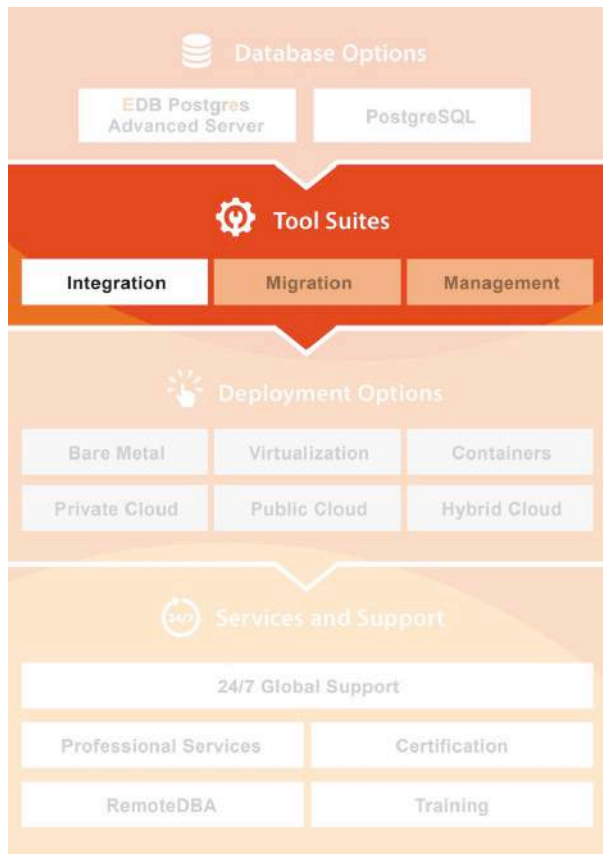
Database Options

EDB Postgres Advanced Server

PostgreSQL

Tool Suites

Integration

Migration

Management

Deployment Options

Bare Metal

Virtualization

Containers

Private Cloud

Public Cloud

Hybrid Cloud

24/7 Services and Support

24/7 Global Support

Professional Services

Certification

RemoteDBA

Training